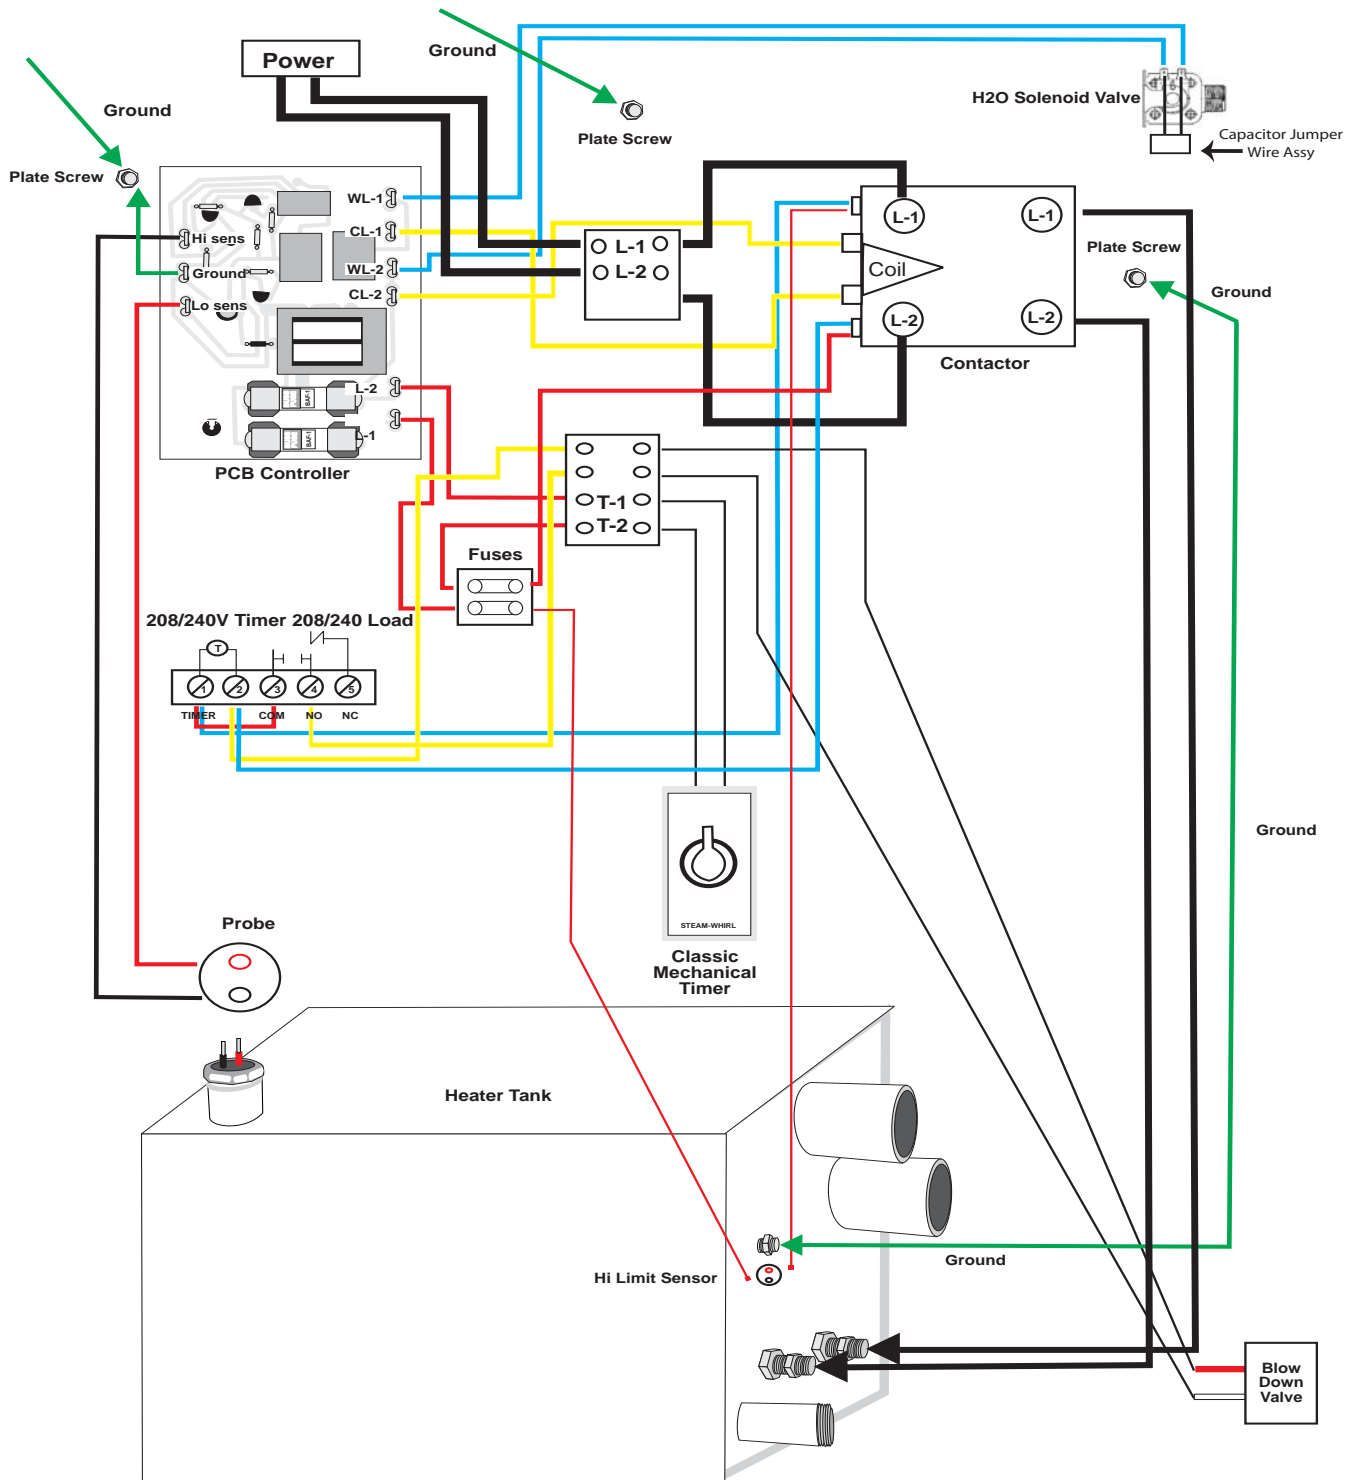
Power

Ground

Ground

Plate Screw

Plate Screw

H2O Solenoid Valve

Capacitor Jumper Wire Assy

WL-1

CL-1

Hi sens

Ground

WL-2

CL-2

Lo sens

L-2

L-1

PCB Controller

L-1

L-2

L-1

L-1

Coil

L-2

L-2

Contactor

Plate Screw

Ground

T-1

T-2

Fuses

208/240V Timer 208/240 Load

T

1 2 3 4 5

TIMER COM NO NC

STEAM-WHIRL

Classic Mechanical Timer

Ground

Probe

Heater Tank

Hi Limit Sensor

Ground

Blow Down Valve